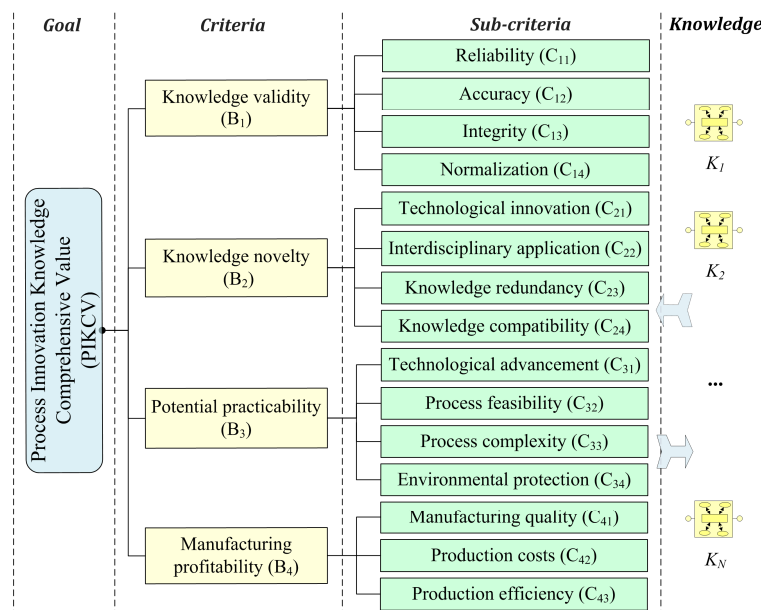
Goal

Criteria

Sub-criteria

Knowledge

Process Innovation Knowledge Comprehensive Value (PIKCV)

Knowledge validity ($B_1$)

Knowledge novelty ($B_2$)

Potential practicability ($B_3$)

Manufacturing profitability ($B_4$)

Reliability ($C_{11}$)

Accuracy ($C_{12}$)

Integrity ($C_{13}$)

Normalization ($C_{14}$)

Technological innovation ($C_{21}$)

Interdisciplinary application ($C_{22}$)

Knowledge redundancy ($C_{23}$)

Knowledge compatibility ($C_{24}$)

Technological advancement ($C_{31}$)

Process feasibility ($C_{32}$)

Process complexity ($C_{33}$)

Environmental protection ($C_{34}$)

Manufacturing quality ($C_{41}$)

Production costs ($C_{42}$)

Production efficiency ($C_{43}$)

$K_1$

$K_2$

...

$K_N$